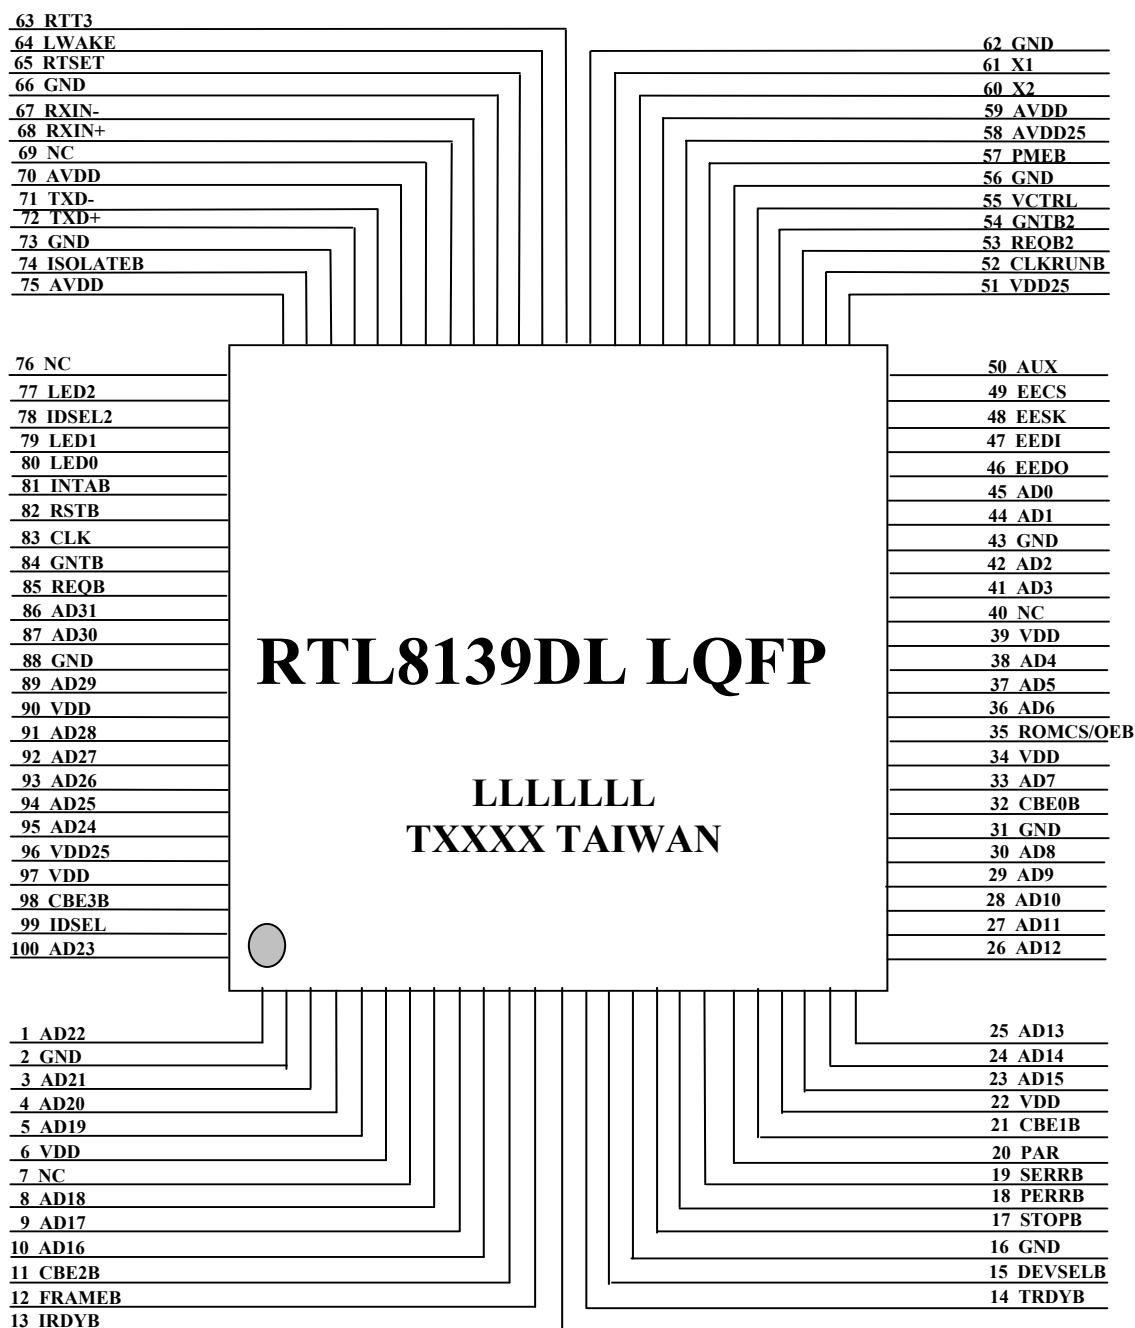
63 RTT3
64 LWAKE
65 RTSET
66 GND
67 RXIN-
68 RXIN+
69 NC
70 AVDD
71 TXD-
72 TXD+
73 GND
74 ISOLATEB
75 AVDD

62 GND
61 X1
60 X2
59 AVDD
58 AVDD25
57 PMEB
56 GND
55 VCTRL
54 GNTB2
53 REQB2
52 CLKRUNB
51 VDD25

76 NC
77 LED2
78 IDSEL2
79 LED1
80 LED0
81 INTAB
82 RSTB
83 CLK
84 GNTB
85 REQB
86 AD31
87 AD30
88 GND
89 AD29
90 VDD
91 AD28
92 AD27
93 AD26
94 AD25
95 AD24
96 VDD25
97 VDD
98 CBE3B
99 IDSEL
100 AD23

RTL8139DL LQFP

LLLLLLL
TXXXX TAIWAN

50 AUX
49 EECS
48 EESK
47 EEDI
46 EEDO
45 AD0
44 AD1
43 GND
42 AD2
41 AD3
40 NC
39 VDD
38 AD4
37 AD5
36 AD6
35 ROMCS/OEB
34 VDD
33 AD7
32 CBE0B
31 GND
30 AD8
29 AD9
28 AD10
27 AD11
26 AD12

1 AD22
2 GND
3 AD21
4 AD20
5 AD19
6 VDD
7 NC
8 AD18
9 AD17
10 AD16
11 CBE2B
12 FRAMEB
13 IRDYB

25 AD13
24 AD14
23 AD15
22 VDD
21 CBE1B
20 PAR
19 SERRB
18 PERRB
17 STOPB
16 GND
15 DEVSELB
14 TRDYB